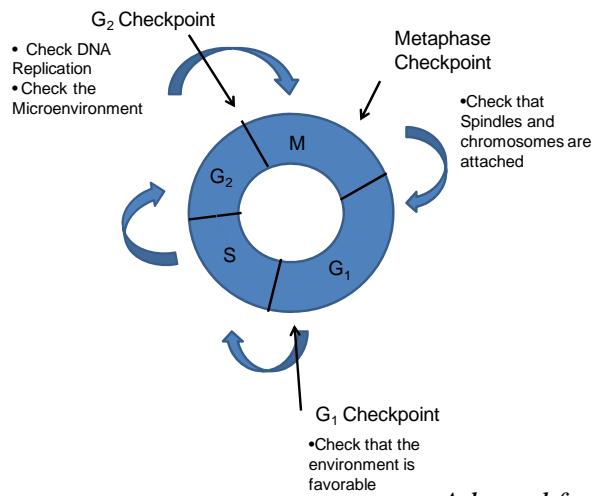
$G_2$ Checkpoint

• Check DNA Replication
•Check the Microenvironment

Metaphase Checkpoint

•Check that Spindles and chromosomes are attached

M

$G_2$

S

$G_1$

$G_1$ Checkpoint

•Check that the environment is favorable

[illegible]